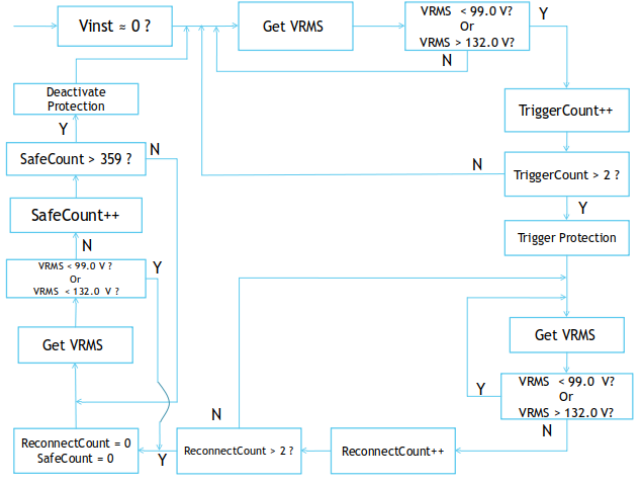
Vinst ≈ 0 ?

Get VRMS

VRMS < 99.0 V?
Or
VRMS > 132.0 V?

Y

N

TriggerCount++

N

TriggerCount > 2 ?

Y

Trigger Protection

Get VRMS

Y

VRMS < 99.0 V?
Or
VRMS > 132.0 V?

N

ReconnectCount++

ReconnectCount > 2 ?

N

Y

ReconnectCount = 0
SafeCount = 0

Get VRMS

VRMS < 99.0 V ?
Or
VRMS < 132.0 V ?

Y

N

SafeCount++

SafeCount > 359 ?

N

Y

Deactivate
Protection